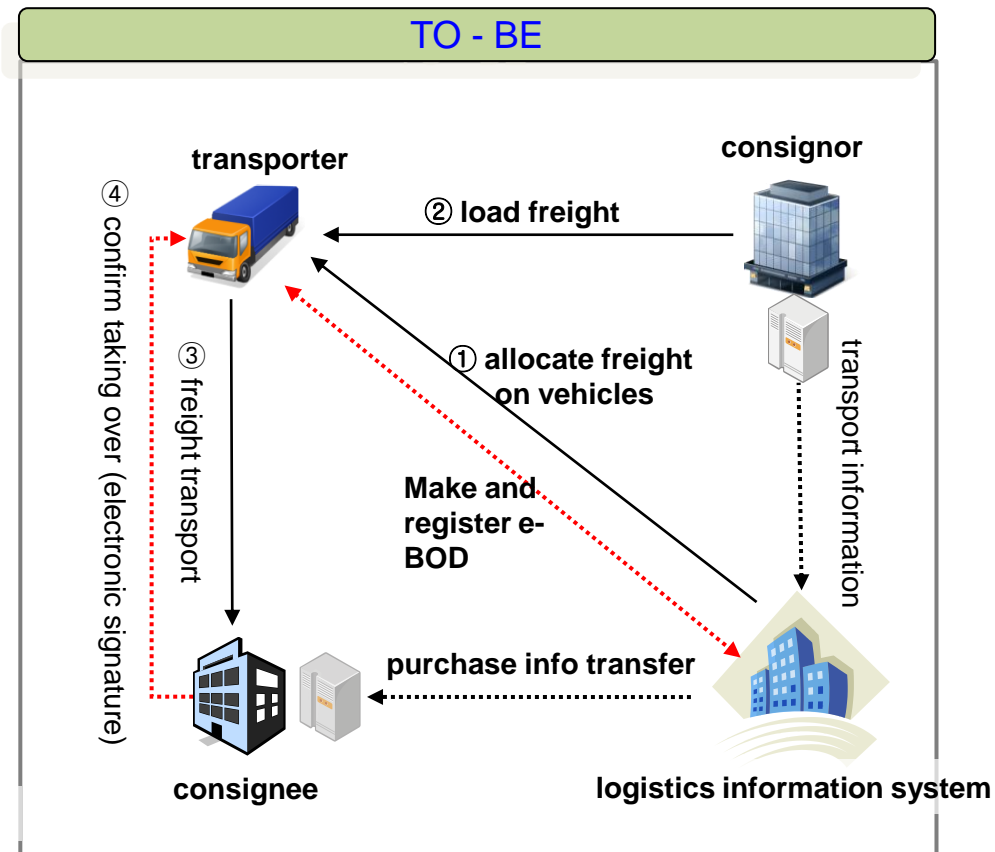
TO - BE

transporter

consignor

② load freight

④ confirm taking over (electronic signature)

③ freight transport

① allocate freight on vehicles

transport information

Make and register e-BOD

purchase info transfer

consignee

logistics information system